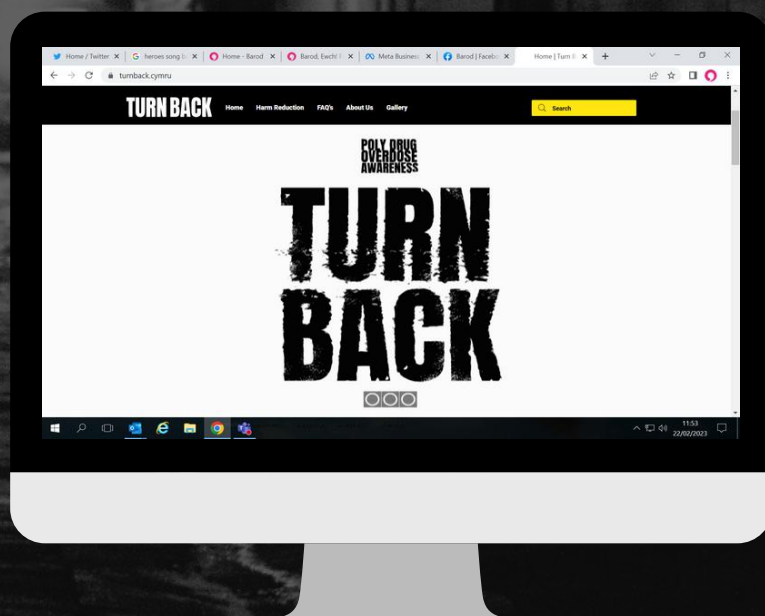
Home / Twitter | heroes song l | Home - Barod | Barod, Eich | Meta Busines | Barod | Facebo | Home | Turn

turnback.cymru

TURN BACK Home Harm Reduction FAQ's About Us Gallery

Search

POLY DRUG OVERDOSE AWARENESS

TURN BACK

11:53
22/02/2023